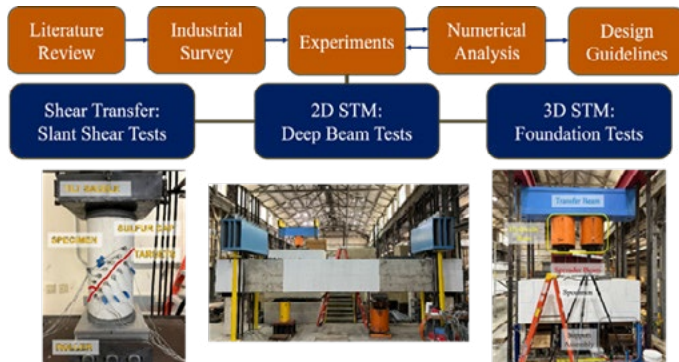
Literature Review

Industrial Survey

Experiments

Numerical Analysis

Design Guidelines

Shear Transfer: Slant Shear Tests

2D STM: Deep Beam Tests

3D STM: Foundation Tests

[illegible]

SPECIMEN

SULFUR CAP

TARGETS

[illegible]

Transfer Beam

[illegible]

Specimen

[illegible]